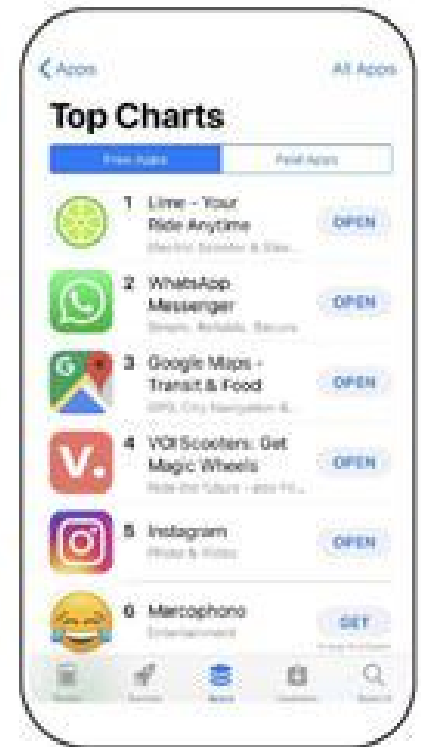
< Apps

All Apps

Top Charts

Free Apps

Paid Apps

1 Lime - Your Ride Anytime

Electric Scooter & Bike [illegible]

OPEN

2 WhatsApp Messenger

Simple. Reliable. Secure.

OPEN

3 Google Maps - Transit & Food

GPS, City Navigation & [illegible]

OPEN

4 VOI Scooters: Get Magic Wheels

Ride the future - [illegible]

OPEN

5 Instagram

Photo & Video

OPEN

6 Mercophono

Entertainment

GET

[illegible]

Today

Games

Apps

Updates

Search